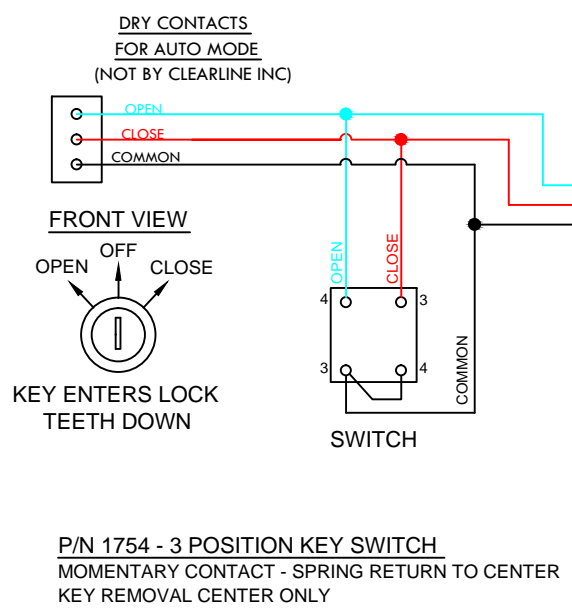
DRY CONTACTS
FOR AUTO MODE
(NOT BY CLEARLINE INC)

OPEN
CLOSE
COMMON

FRONT VIEW

OFF
OPEN
CLOSE

KEY ENTERS LOCK
TEETH DOWN

OPEN
CLOSE

4
3
3
4

COMMON

SWITCH

P/N 1754 - 3 POSITION KEY SWITCH
MOMENTARY CONTACT - SPRING RETURN TO CENTER
KEY REMOVAL CENTER ONLY